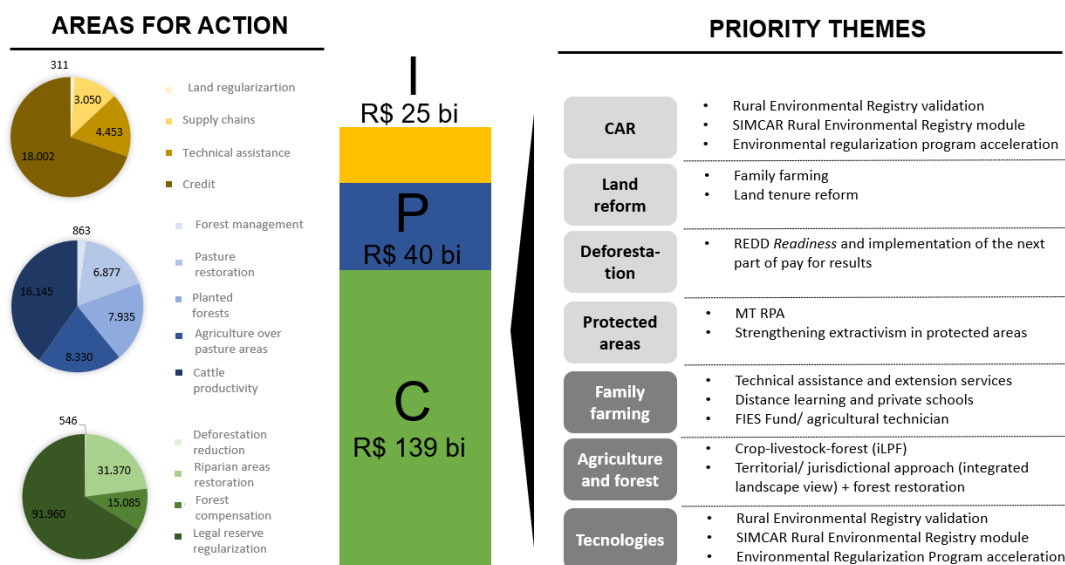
AREAS FOR ACTION

311
3.050
4.453
18.002

Land regularizartion
Supply chains
Technical assistance
Credit

863
6.877
7.935
8.330
16.145

Forest management
Pasture restoration
Planted forests
Agriculture over pasture areas
Cattle productivity

546
31.370
15.085
91.960

Deforestation reduction
Riparian areas restoration
Forest compensation
Legal reserve regularization

I
R$ 25 bi
P
R$ 40 bi
C
R$ 139 bi

PRIORITY THEMES

CAR
- Rural Environmental Registry validation
- SIMCAR Rural Environmental Registry module
- Environmental regularization program acceleration

Land reform
- Family farming
- Land tenure reform

Deforestation
- REDD *Readiness* and implementation of the next part of pay for results

Protected areas
- MT RPA
- Strengthening extractivism in protected areas

Family farming
- Technical assistance and extension services
- Distance learning and private schools
- FIES Fund/ agricultural technician

Agriculture and forest
- Crop-livestock-forest (iLPF)
- Territorial/ jurisdictional approach (integrated landscape view) + forest restoration

Tecnologies
- Rural Environmental Registry validation
- SIMCAR Rural Environmental Registry module
- Environmental Regularization Program acceleration